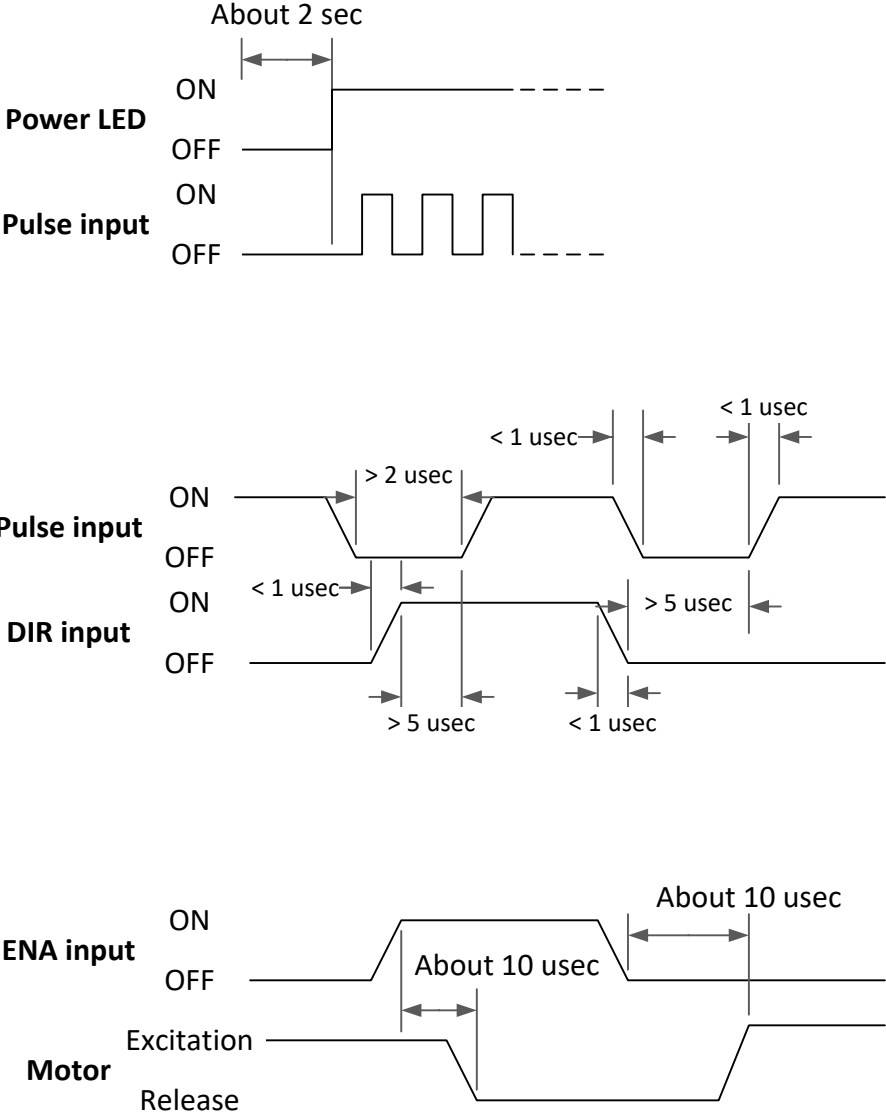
About 2 sec

Power LED
ON
OFF

Pulse input
ON
OFF

< 1 usec
< 1 usec
> 2 usec

Pulse input
ON
OFF

< 1 usec
> 5 usec

DIR input
ON
OFF

> 5 usec
< 1 usec

About 10 usec

ENA input
ON
OFF

About 10 usec

Motor
Excitation
Release